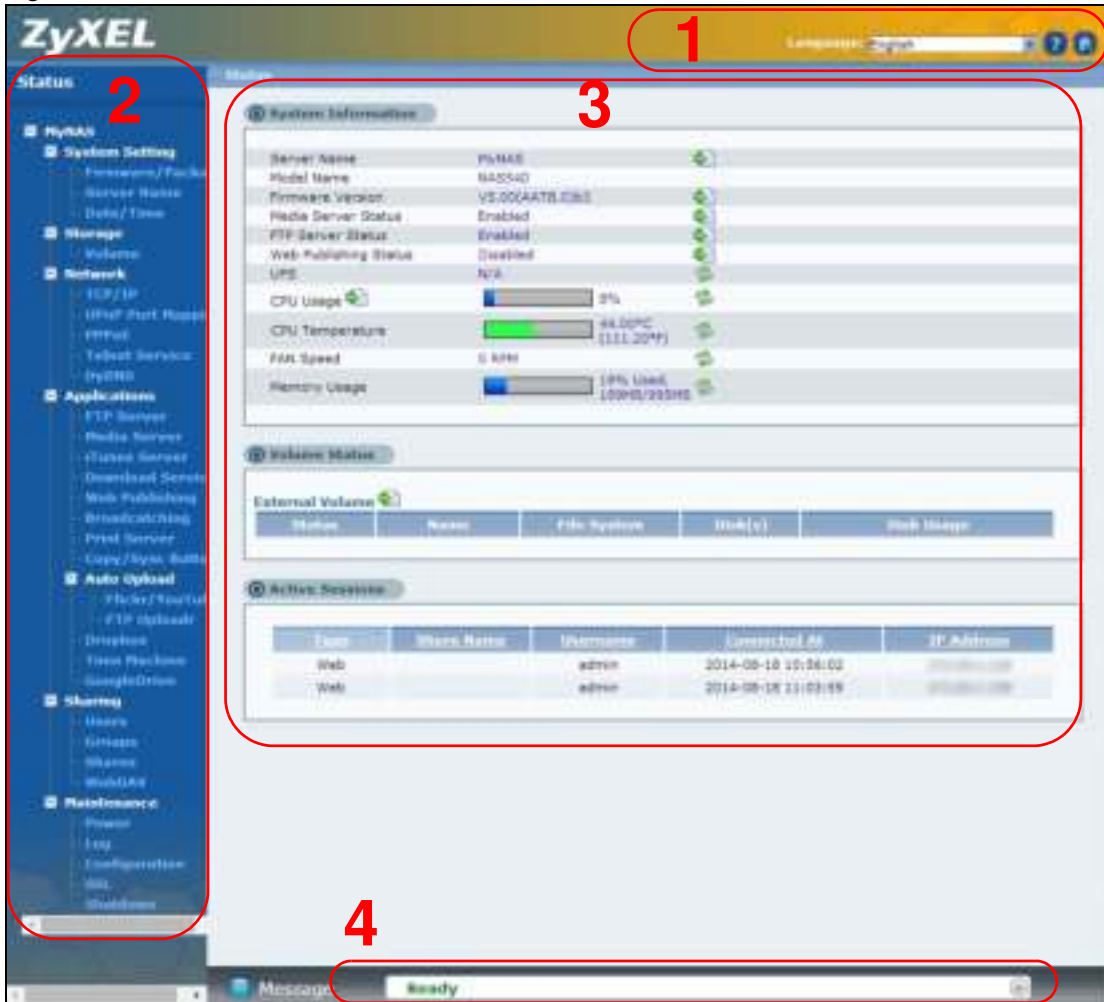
ZyXEL

1

Language: English

Status

2

Status

3

MyNAS
System Setting
Firmware/Packa
Server Name
Date/Time
Storage
Volume
Network
TCP/IP
UPnP Port Mapp
PPPoE
Telnet Service
DyDNS
Applications
FTP Server
Media Server
iTunes Server
Download Servic
Web Publishing
Broadcatching
Print Server
Copy/Sync Butt
Auto Upload
Flickr/YouTub
FTP Uploadr
Dropbox
Time Machine
GoogleDrive
Sharing
Users
Groups
Shares
WebDAV
Maintenance
Power
Log
Configuration
SSL
Shutdown

System Information

| | | |
|---|---|---|
| Server Name | MyNAS | |
| Model Name | NAS540 | |
| Firmware Version | V5.00(AATB.0)b3 | |
| Media Server Status | Enabled | |
| FTP Server Status | Enabled | |
| Web Publishing Status | Disabled | |
| UPS | N/A | |
| CPU Usage | 8% | |
| CPU Temperature | 44.00°C (111.20°F) | |
| FAN Speed | 0 RPM | |
| Memory Usage | 19% Used, 100MB/393MB | |

Volume Status

External Volume

| Status | Name | File System | Disk(s) | Disk Usage |
|---|---|---|---|---|

Active Sessions

| Type | Share Name | Username | Connected At | IP Address |
|---|---|---|---|---|
| Web | | admin | 2014-08-18 10:56:02 | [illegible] |
| Web | | admin | 2014-08-18 11:03:59 | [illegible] |

4

Message Ready